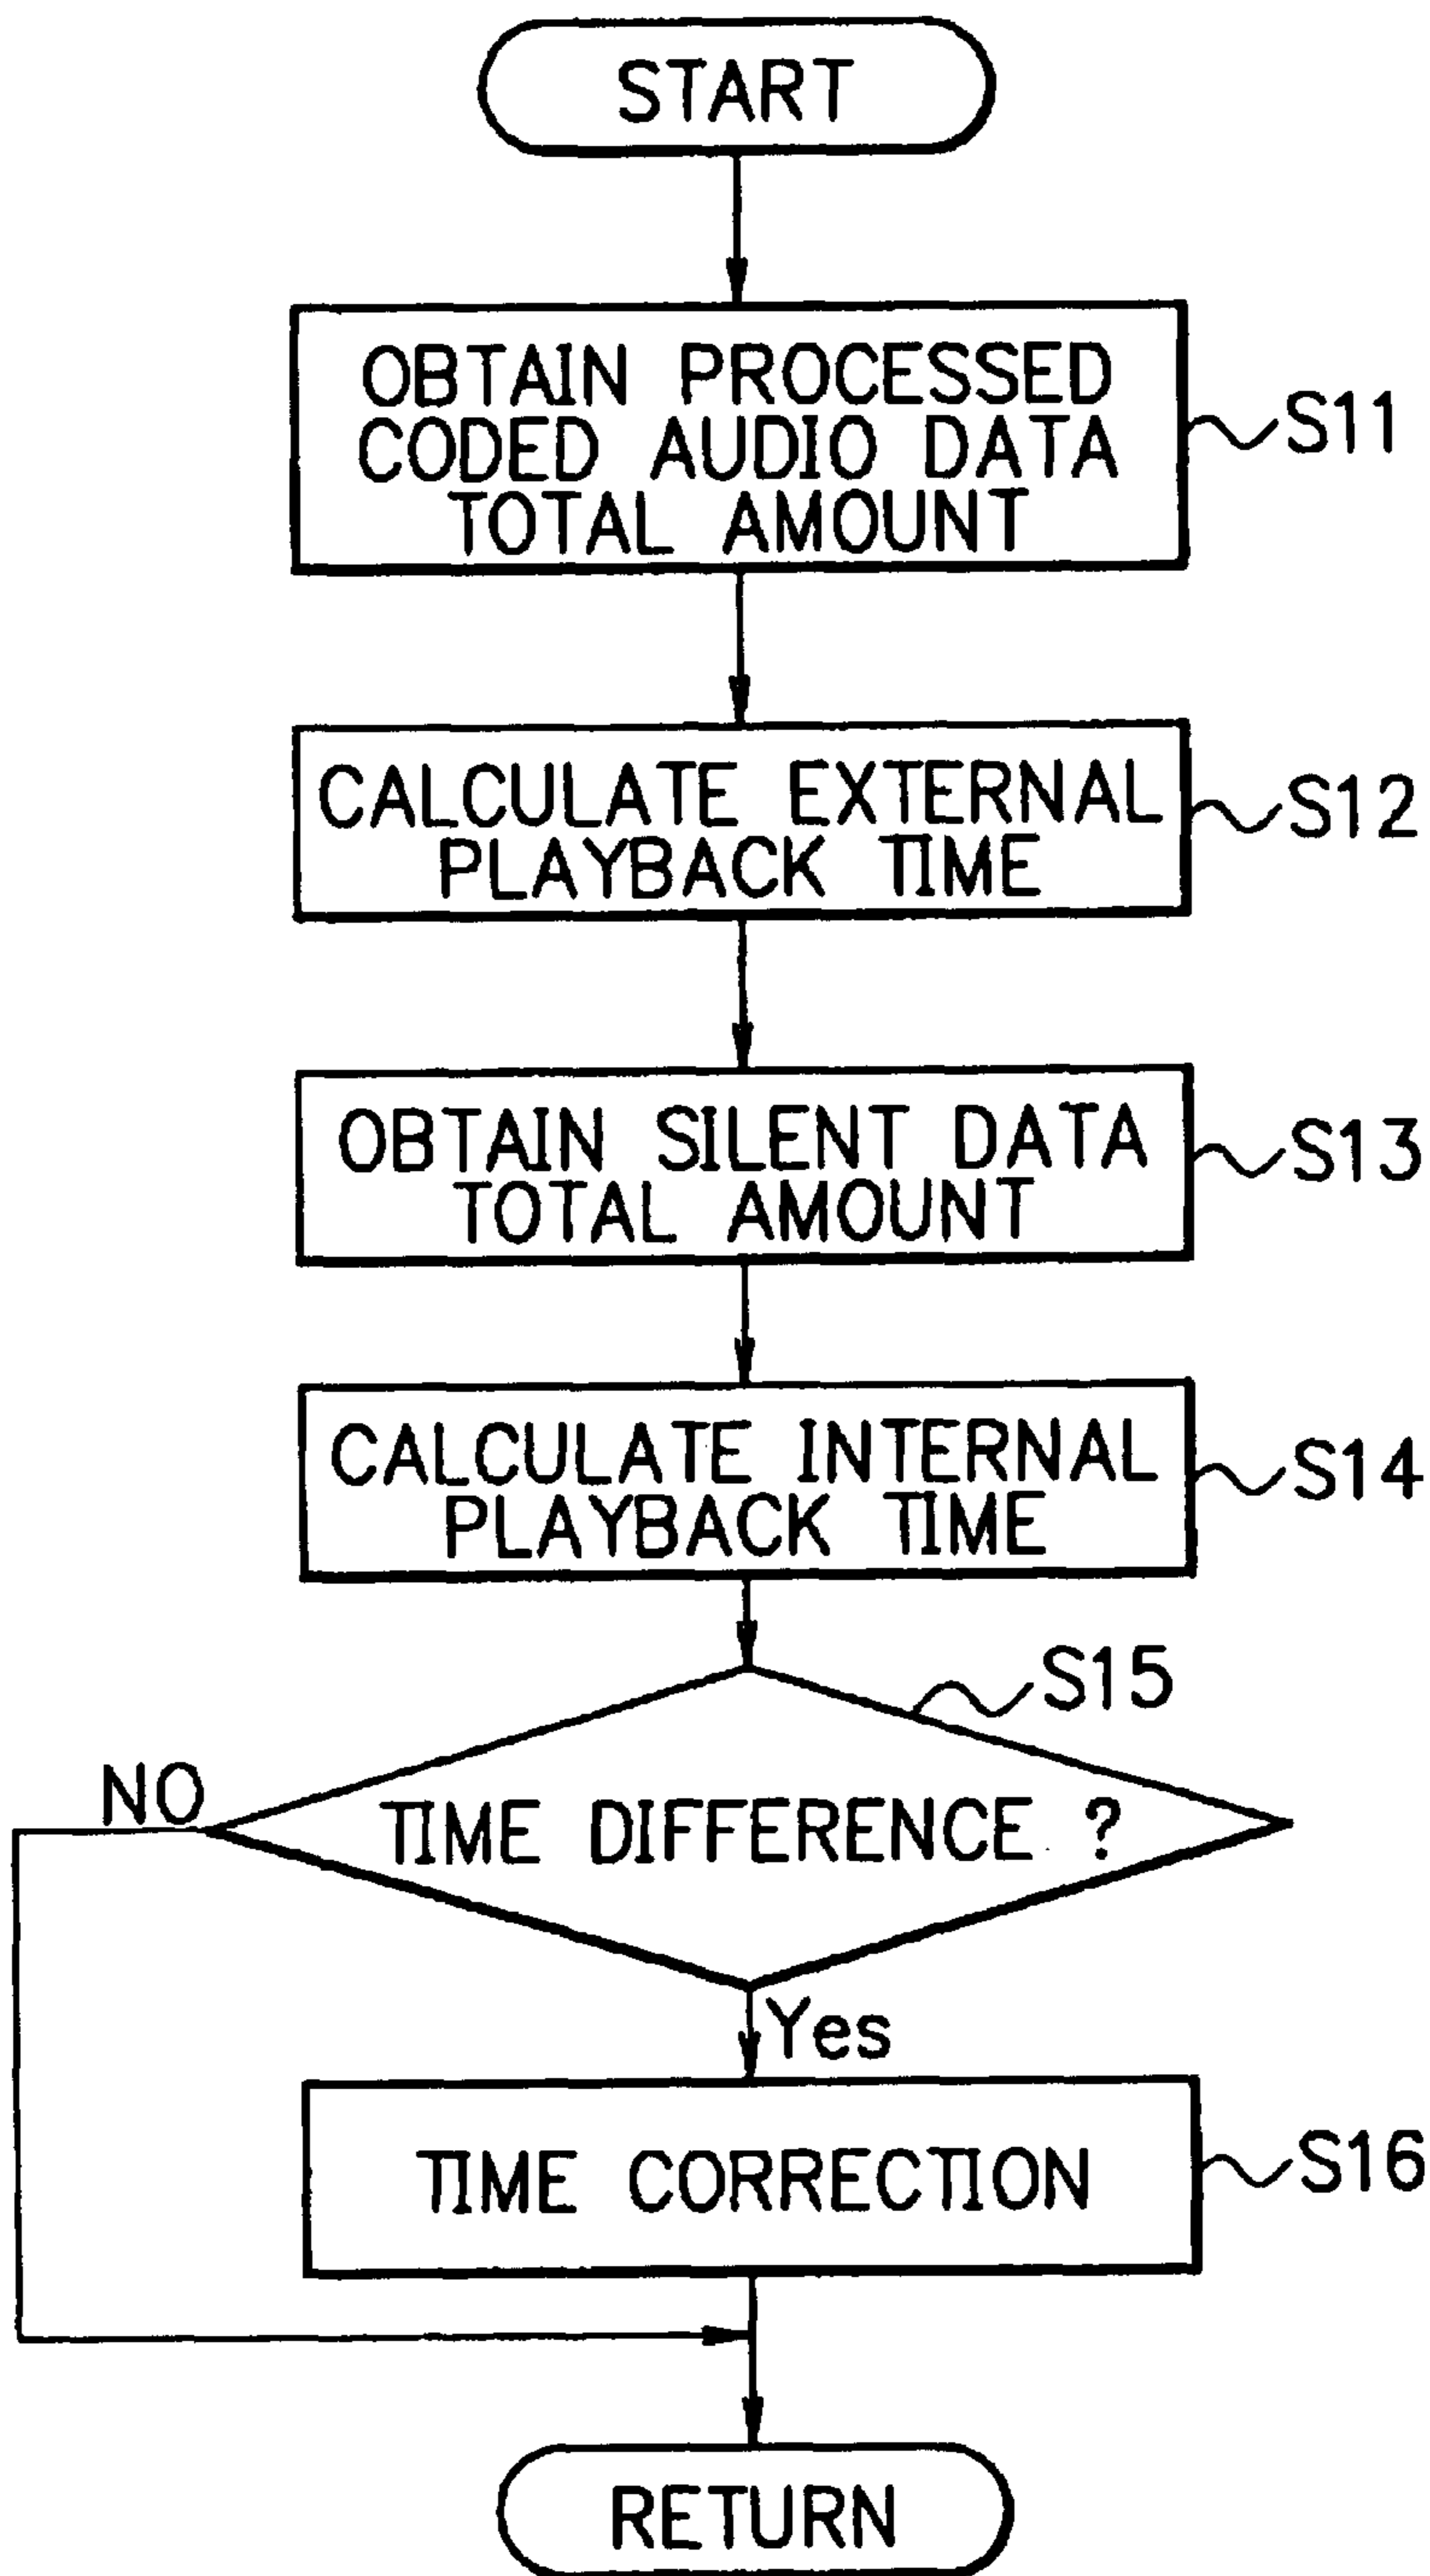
START

OBTAIN PROCESSED CODED AUDIO DATA TOTAL AMOUNT

S11

CALCULATE EXTERNAL PLAYBACK TIME

S12

OBTAIN SILENT DATA TOTAL AMOUNT

S13

CALCULATE INTERNAL PLAYBACK TIME

S14

S15

NO

TIME DIFFERENCE ?

Yes

TIME CORRECTION

S16

RETURN